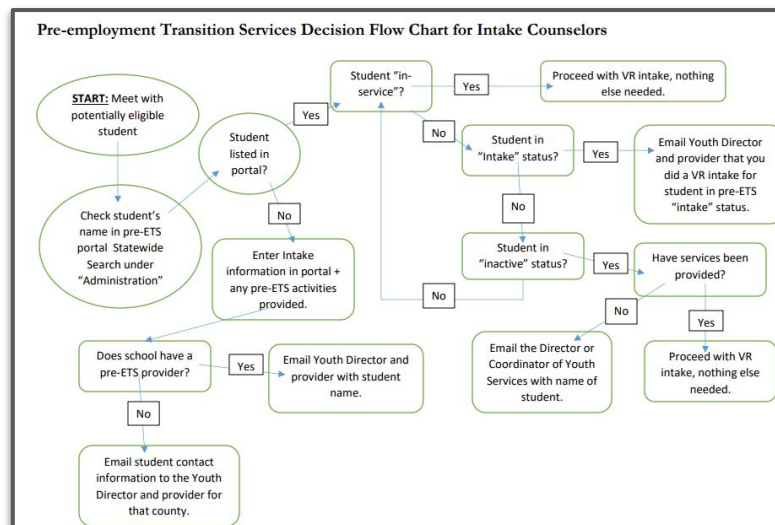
Pre-employment Transition Services Decision Flow Chart for Intake Counselors

START: Meet with potentially eligible student

Check student's name in pre-ETS portal Statewide Search under "Administration"

Student listed in portal?

Yes

Student "in-service"?

Yes

Proceed with VR intake, nothing else needed.

No

Student in "Intake" status?

Yes

Email Youth Director and provider that you did a VR intake for student in pre-ETS "intake" status.

No

Student in "inactive" status?

Yes

Have services been provided?

Yes

Proceed with VR intake, nothing else needed.

No

Email the Director or Coordinator of Youth Services with name of student.

No

No

Enter Intake information in portal + any pre-ETS activities provided.

Does school have a pre-ETS provider?

Yes

Email Youth Director and provider with student name.

No

Email student contact information to the Youth Director and provider for that county.